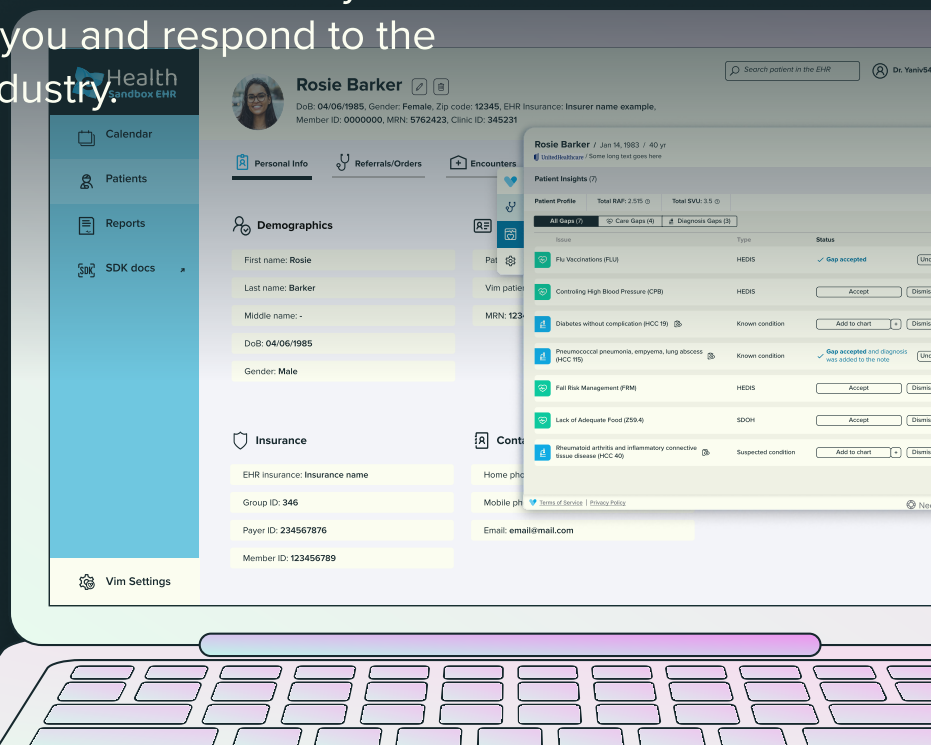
you and respond to the
dustry.

Health
Sandbox EHR

Calendar
Patients
Reports
SDK docs

Vim Settings

Search patient in the EHR
Dr. Yaniv54

Rosie Barker
DoB: 04/06/1985, Gender: Female, Zip code: 12345, EHR Insurance: Insurer name example,
Member ID: 0000000, MRN: 5762423, Clinic ID: 345231

Personal Info
Referrals/Orders
Encounters

Demographics
First name: Rosie
Last name: Barker
Middle name: -
DoB: 04/06/1985
Gender: Male

Pat
Vim patie
MRN: 123

Insurance
EHR insurance: Insurance name
Group ID: 346
Payer ID: 234567876
Member ID: 123456789

Conta
Home pho
Mobile ph
Email: email@mail.com

Rosie Barker / Jan 14, 1983 / 40 yr
UnitedHealthcare / Some long text goes here

Patient Insights (7)

Patient Profile | Total RAF: 2.515 | Total SVU: 3.5

All Gaps (7) | Care Gaps (4) | Diagnosis Gaps (3)

| Issue | Type | Status |
|---|---|---|
| Flu Vaccinations (FLU) | HEDIS | Gap accepted Und |
| Controlling High Blood Pressure (CPB) | HEDIS | Accept Dismis |
| Diabetes without complication (HCC 19) | Known condition | Add to chart + Dismis |
| Pneumococcal pneumonia, empyema, lung abscess (HCC 115) | Known condition | Gap accepted and diagnosis was added to the note Und |
| Fall Risk Management (FRM) | HEDIS | Accept Dismis |
| Lack of Adequate Food (Z59.4) | SDOH | Accept Dismis |
| Rheumatoid arthritis and inflammatory connective tissue disease (HCC 40) | Suspected condition | Add to chart + Dismis |

Terms of Service | Privacy Policy
Ne